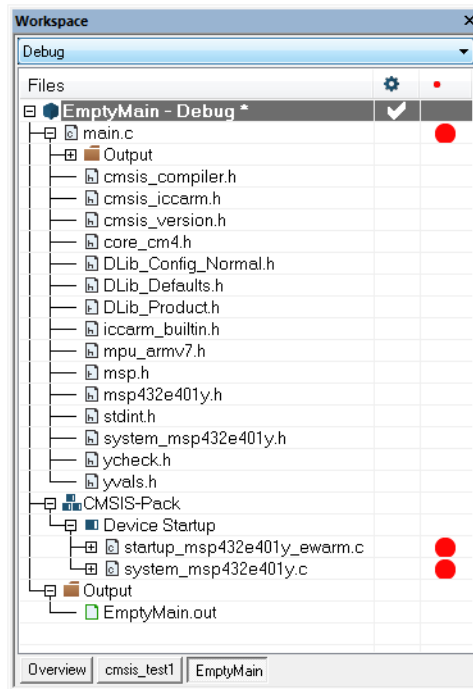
Workspace
Debug
Files
EmptyMain - Debug *
main.c
Output
cmsis_compiler.h
cmsis_iccarm.h
cmsis_version.h
core_cm4.h
DLib_Config_Normal.h
DLib_Defaults.h
DLib_Product.h
iccarm_builtin.h
mpu_armv7.h
msp.h
msp432e401y.h
stdint.h
system_msp432e401y.h
ycheck.h
yvals.h
CMSIS-Pack
Device Startup
startup_msp432e401y_ewarm.c
system_msp432e401y.c
Output
EmptyMain.out

Overview | cmsis_test1 | EmptyMain